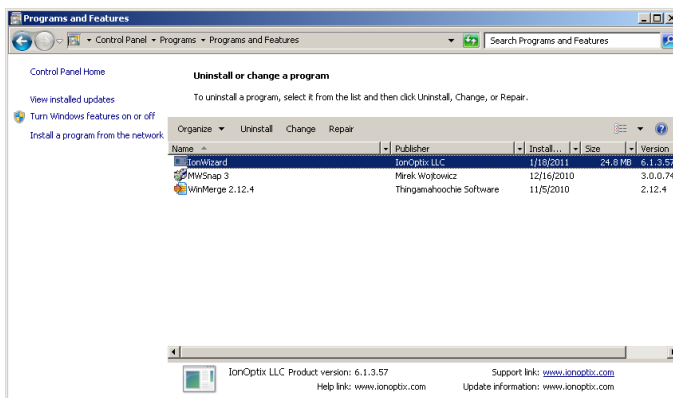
Programs and Features

Control Panel ▸ Programs ▸ Programs and Features

Search Programs and Features

Control Panel Home

View installed updates

Turn Windows features on or off

Install a program from the network

Uninstall or change a program

To uninstall a program, select it from the list and then click Uninstall, Change, or Repair.

Organize ▾ Uninstall Change Repair

| Name | Publisher | Install... | Size | Version |
|---|---|---|---|---|
| IonWizard | IonOptix LLC | 1/18/2011 | 24.8 MB | 6.1.3.57 |
| MWSnap 3 | Mirek Wojtowicz | 12/16/2010 | | 3.0.0.74 |
| WinMerge 2.12.4 | Thingamahoochie Software | 11/5/2010 | | 2.12.4 |

IonOptix LLC Product version: 6.1.3.57 Support link: www.ionoptix.com
Help link: www.ionoptix.com Update information: www.ionoptix.com